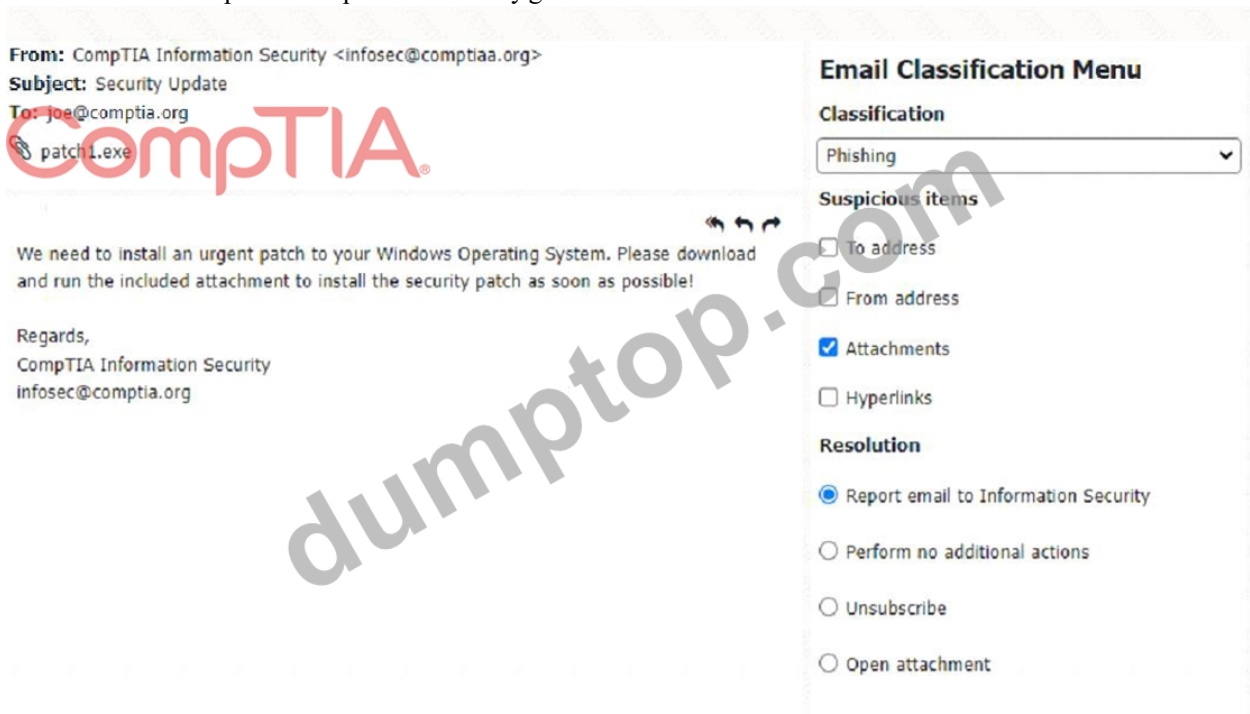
From: CompTIA Information Security <infosec@comptiaa.org>
Subject: Security Update
To: joe@comptia.org
CompTIA
patch1.exe

We need to install an urgent patch to your Windows Operating System. Please download and run the included attachment to install the security patch as soon as possible!

Regards,
CompTIA Information Security
infosec@comptia.org

Email Classification Menu
Classification
Phishing
Suspicious items
To address
From address
Attachments
Hyperlinks
Resolution
Report email to Information Security
Perform no additional actions
Unsubscribe
Open attachment

dumptop.com